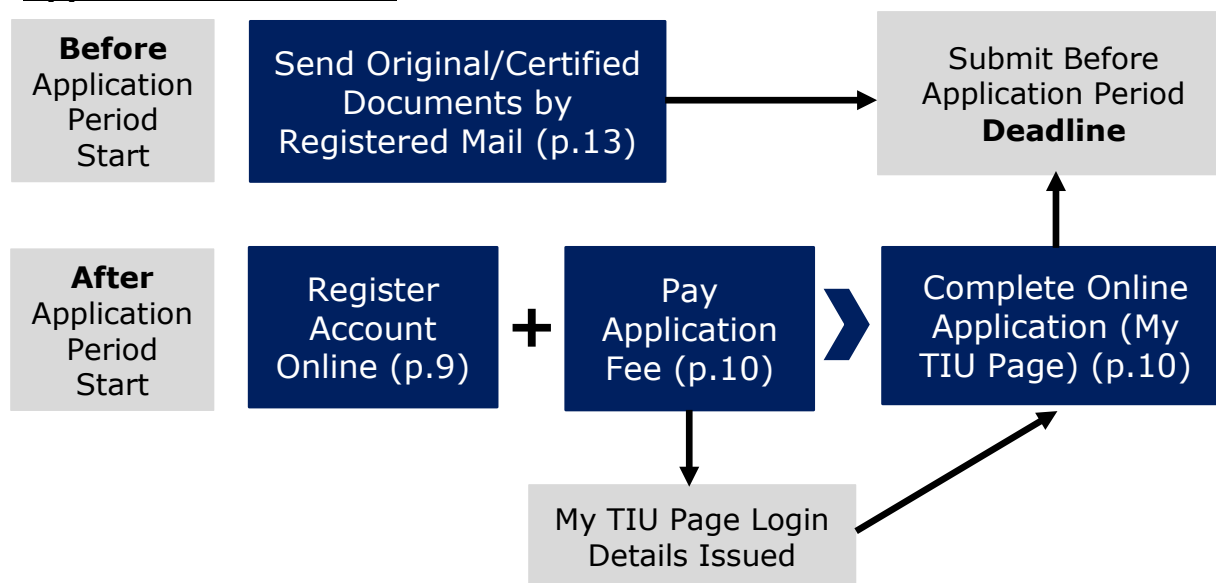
Before Application Period Start

Send Original/Certified Documents by Registered Mail (p.13)

Submit Before Application Period **Deadline**

After Application Period Start

Register Account Online (p.9)

+

Pay Application Fee (p.10)

Complete Online Application (My TIU Page) (p.10)

My TIU Page Login Details Issued